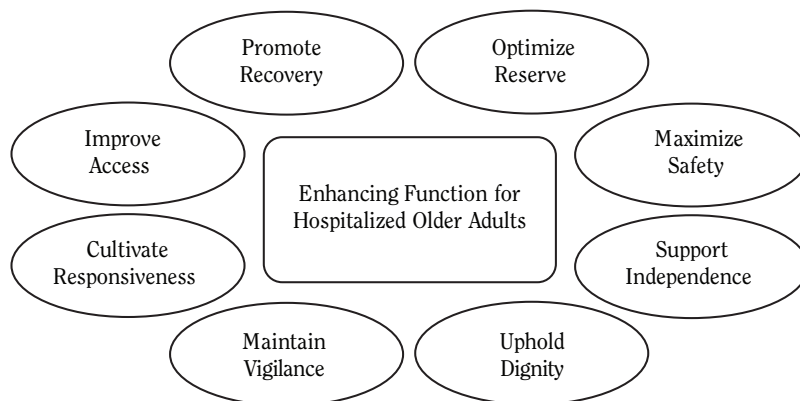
Promote Recovery

Optimize Reserve

Improve Access

Maximize Safety

Enhancing Function for Hospitalized Older Adults

Cultivate Responsiveness

Support Independence

Maintain Vigilance

Uphold Dignity